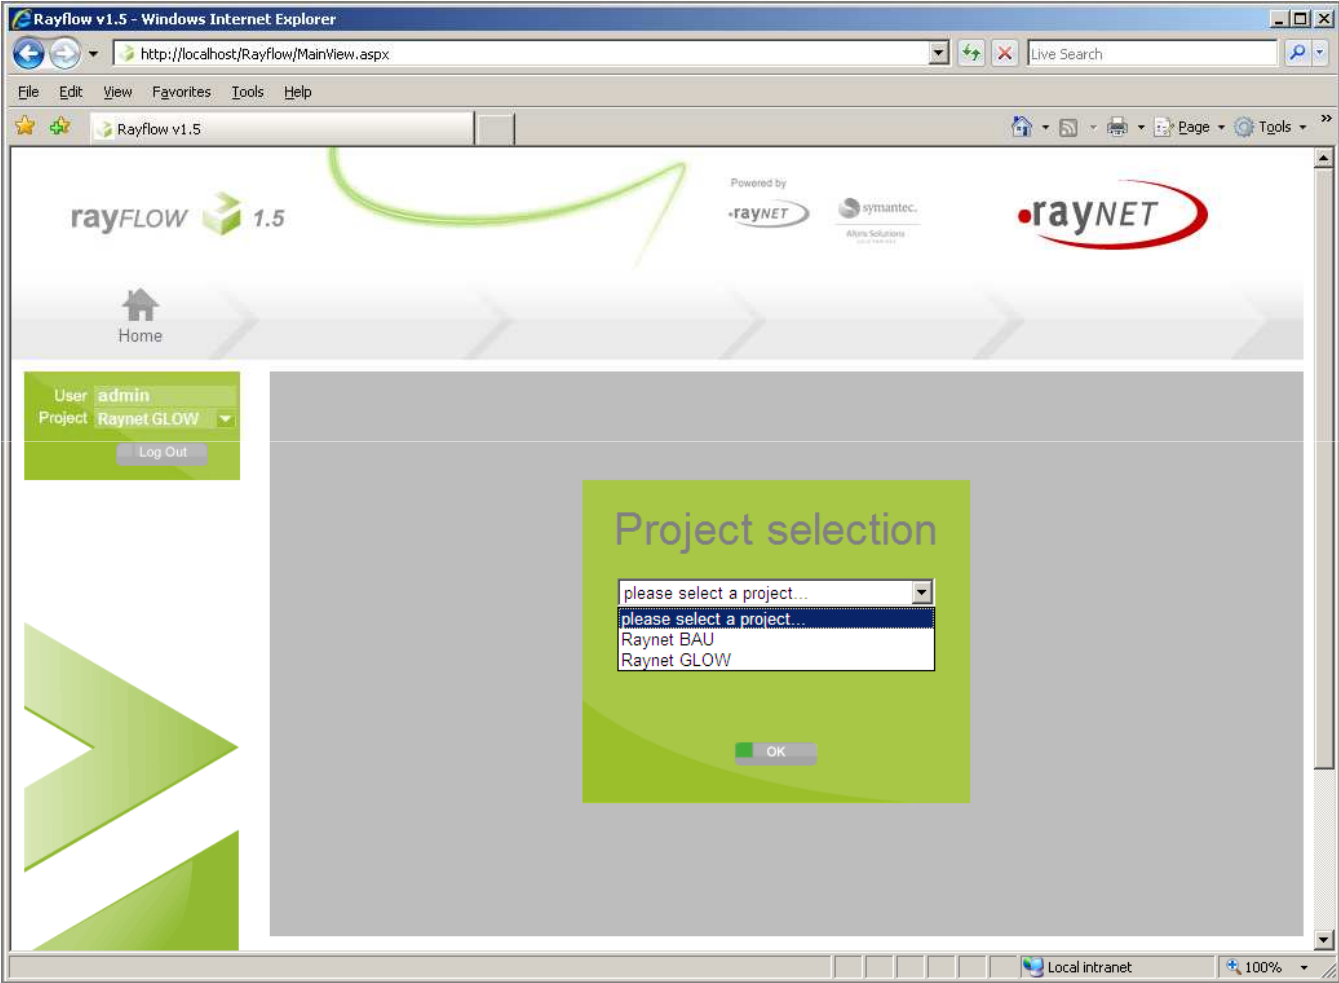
Rayflow v1.5 - Windows Internet Explorer

http://localhost/Rayflow/MainView.aspx

Live Search

File Edit View Favorites Tools Help

Rayflow v1.5

Page Tools

rayFLOW 1.5

Powered by

raynet

symantec.

Altiris Solutions

raynet

Home

User admin
Project Raynet GLOW
Log Out

Project selection

please select a project...

please select a project...
Raynet BAU
Raynet GLOW

OK

Local intranet

100%